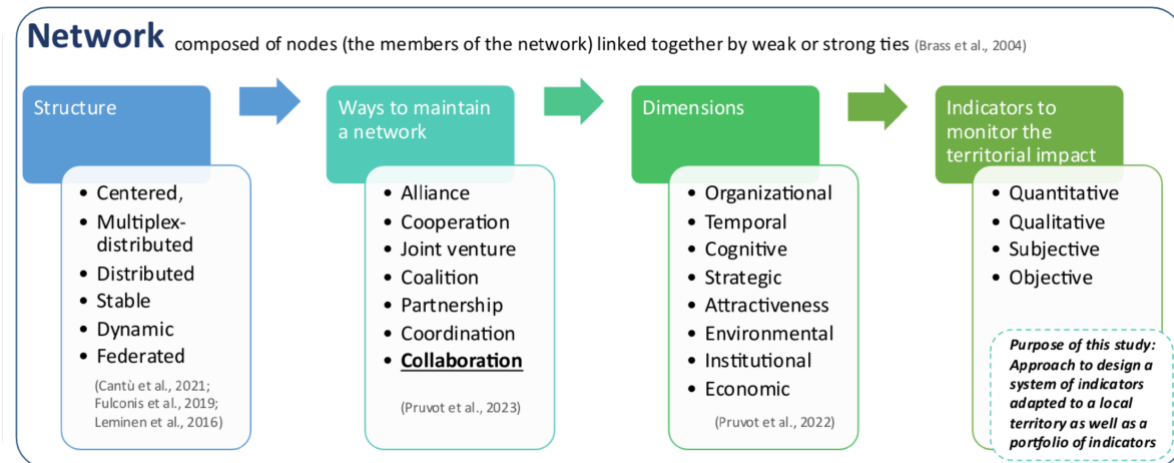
**Network** composed of nodes (the members of the network) linked together by weak or strong ties (Brass et al., 2004)

Structure

- Centered,
- Multiplex-distributed
- Distributed
- Stable
- Dynamic
- Federated

(Cantù et al., 2021; Fulconis et al., 2019; Leminen et al., 2016)

Ways to maintain a network

- Alliance
- Cooperation
- Joint venture
- Coalition
- Partnership
- Coordination
- **Collaboration**

(Pruvot et al., 2023)

Dimensions

- Organizational
- Temporal
- Cognitive
- Strategic
- Attractiveness
- Environmental
- Institutional
- Economic

(Pruvot et al., 2022)

Indicators to monitor the territorial impact

- Quantitative
- Qualitative
- Subjective
- Objective

*Purpose of this study: Approach to design a system of indicators adapted to a local territory as well as a portfolio of indicators*